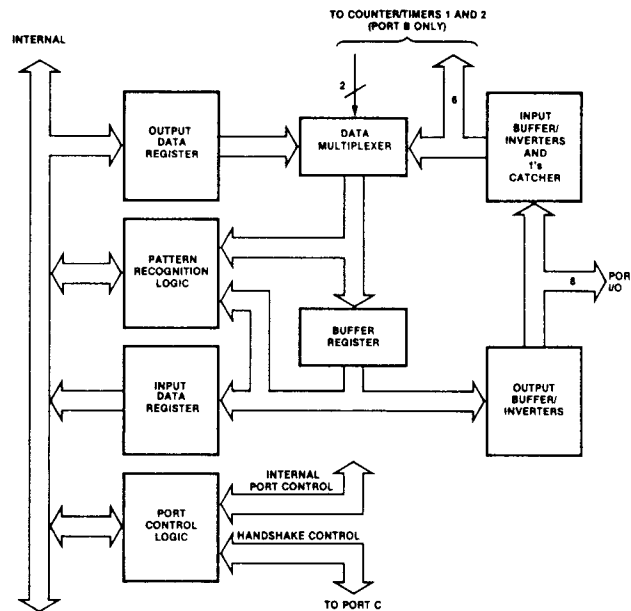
INTERNAL

TO COUNTER/TIMERS 1 AND 2 (PORT B ONLY)

2

6

OUTPUT DATA REGISTER

DATA MULTIPLEXER

INPUT BUFFER/ INVERTERS AND 1's CATCHER

PATTERN RECOGNITION LOGIC

BUFFER REGISTER

8

POR I/O

INPUT DATA REGISTER

OUTPUT BUFFER/ INVERTERS

PORT CONTROL LOGIC

INTERNAL PORT CONTROL

HANDSHAKE CONTROL

TO PORT C